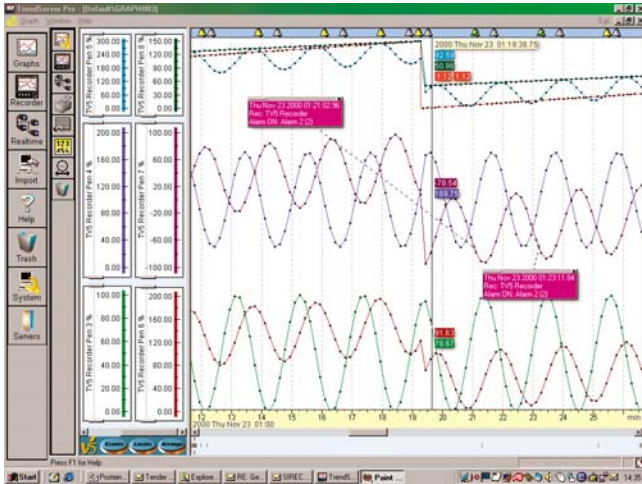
TrendServer Pro - [Default\GRAPH003]

Graph Window Help

Graphs

Recorder

Realtime

Import

Help

Trash

System

Servers

300.00
240.00
180.00
120.00
60.00
0.00
TV5 Recorder Pen 5 %

150.00
120.00
90.00
60.00
30.00
0.00
TV5 Recorder Pen 8 %

200.00
160.00
120.00
80.00
40.00
0.00
TV5 Recorder Pen 4 %

100.00
60.00
20.00
-20.00
-60.00
-100.00
TV5 Recorder Pen 7 %

100.00
80.00
60.00
40.00
20.00
0.00
TV5 Recorder Pen 3 %

100.00
80.00
60.00
40.00
20.00
0.00
TV5 Recorder Pen 6 %

2000 Thu Nov 23 01:19:38.75

92.53
50.98
1.12
1.12

Thu Nov 23 2000 01:21:02.96
Rec: TV5 Recorder
Alarm ON: Alarm 2 (2)

78.54
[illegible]

Thu Nov 23 2000 01:23:11.84
Rec: TV5 Recorder
Alarm ON: Alarm 2 (2)

91.63
78.67

12 13 14 15 16 17 18 19 20 21 22 23 24 25 min

2000 Thu Nov 23 01:00

Press F1 for Help

Start | Tender... | Explore... | RE: Ge... | SIREC... | TrendS... | Paint